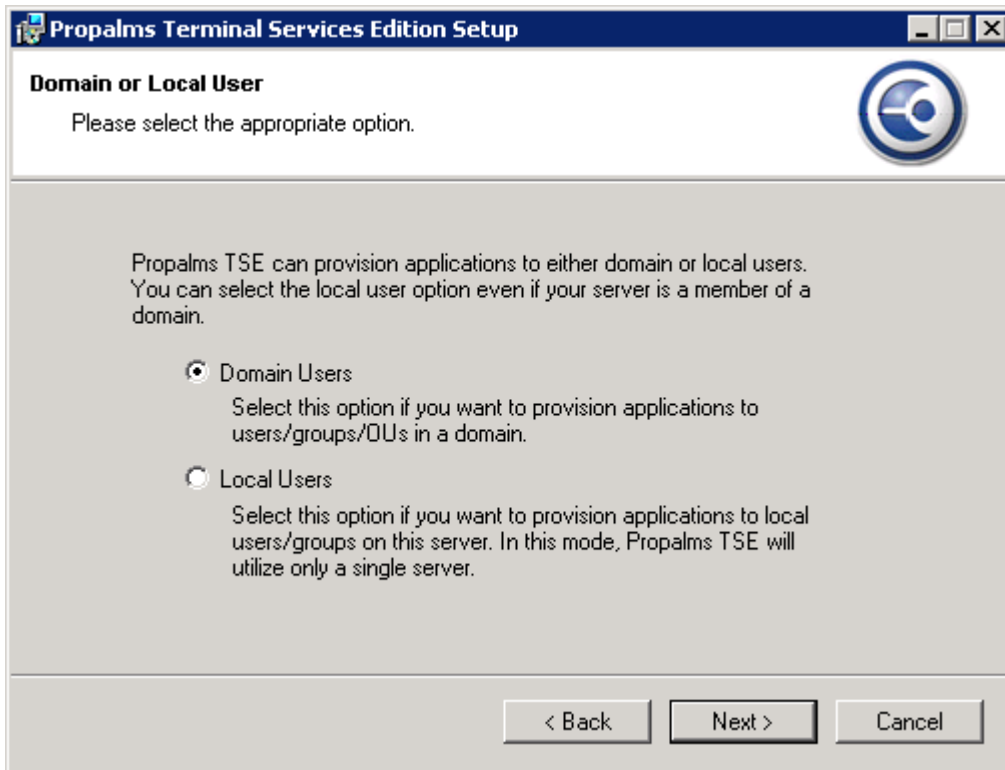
Propalms Terminal Services Edition Setup

Domain or Local User

Please select the appropriate option.

Propalms TSE can provision applications to either domain or local users. You can select the local user option even if your server is a member of a domain.

Domain Users

Select this option if you want to provision applications to users/groups/OUs in a domain.

Local Users

Select this option if you want to provision applications to local users/groups on this server. In this mode, Propalms TSE will utilize only a single server.

< Back

Next >

Cancel